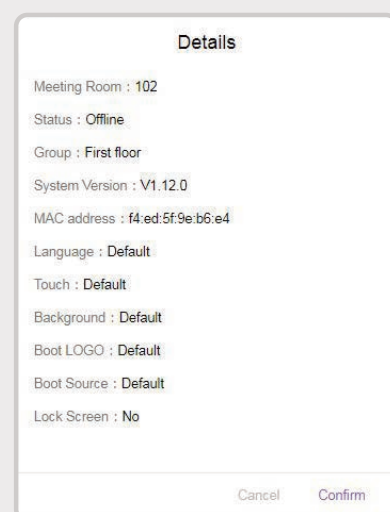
Details

Meeting Room : 102

Status : Offline

Group : First floor

System Version : V1.12.0

MAC address : f4:ed:5f:9e:b6:e4

Language : Default

Touch : Default

Background : Default

Boot LOGO : Default

Boot Source : Default

Lock Screen : No

Cancel Confirm